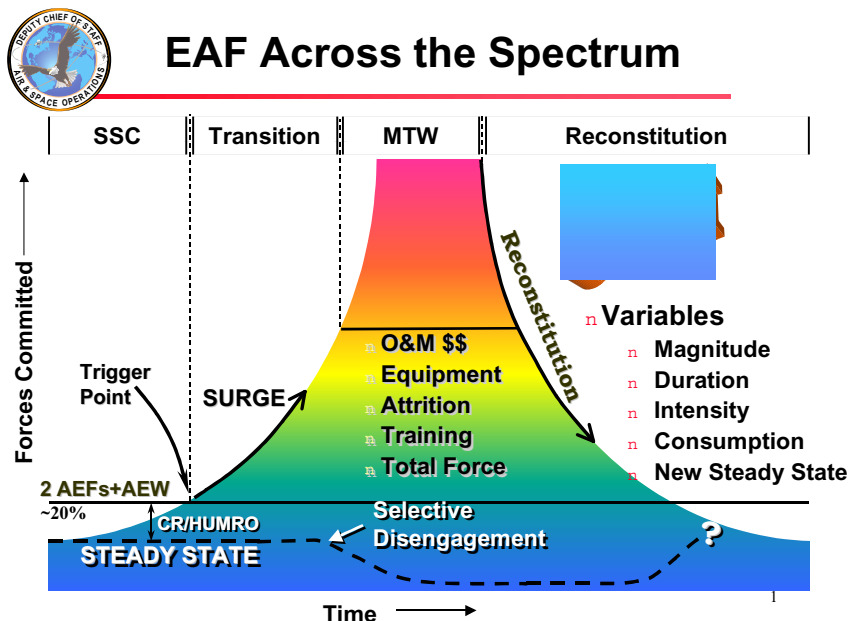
DEPUTY CHIEF OF STAFF
AIR & SPACE OPERATIONS

EAF Across the Spectrum

| SSC | Transition | MTW | Reconstitution |
|---|---|---|---|

Forces Committed

Reconstitution

n Variables
n Magnitude
n Duration
n Intensity
n Consumption
n New Steady State

Trigger Point

SURGE

n O&M $$
n Equipment
n Attrition
n Training
n Total Force

2 AEFs+AEW
~20%

CR/HUMRO

Selective Disengagement

?

STEADY STATE

Time

1